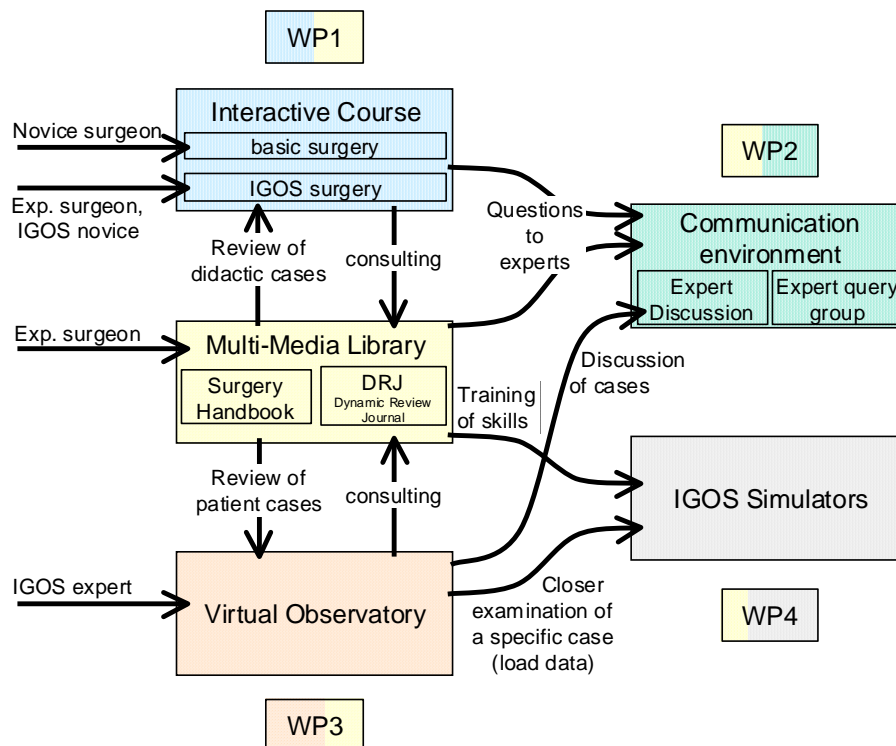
WP1

Interactive Course
basic surgery
IGOS surgery

Novice surgeon

Exp. surgeon, IGOS novice

WP2

Questions to experts

Communication environment
Expert Discussion
Expert query group

Review of didactic cases

consulting

Exp. surgeon

Multi-Media Library
Surgery Handbook
DRJ
Dynamic Review Journal

Training of skills

Discussion of cases

Review of patient cases

consulting

IGOS Simulators

IGOS expert

Virtual Observatory

Closer examination of a specific case (load data)

WP4

WP3